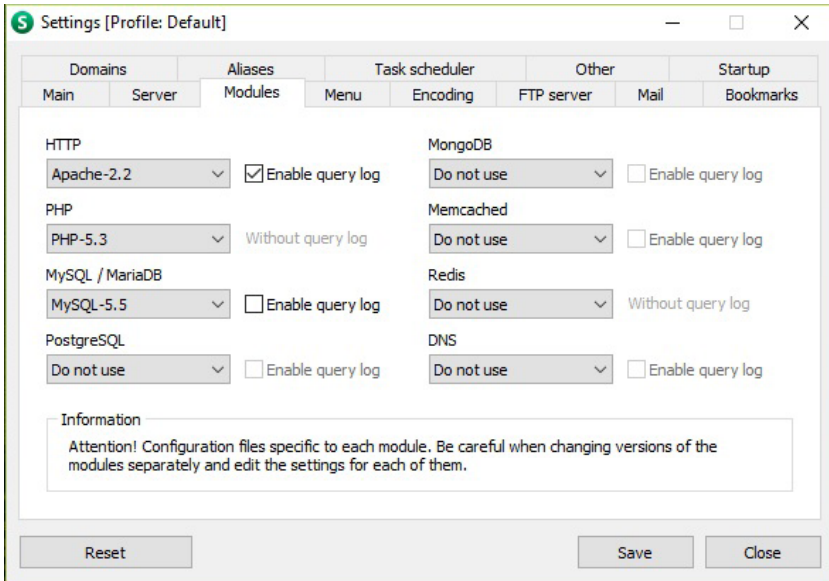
Settings [Profile: Default]

Domains
Aliases
Task scheduler
Other
Startup
Main
Server
Modules
Menu
Encoding
FTP server
Mail
Bookmarks

HTTP
Apache-2.2
Enable query log

PHP
PHP-5.3
Without query log

MySQL / MariaDB
MySQL-5.5
Enable query log

PostgreSQL
Do not use
Enable query log

MongoDB
Do not use
Enable query log

Memcached
Do not use
Enable query log

Redis
Do not use
Without query log

DNS
Do not use
Enable query log

Information
Attention! Configuration files specific to each module. Be careful when changing versions of the modules separately and edit the settings for each of them.

Reset
Save
Close